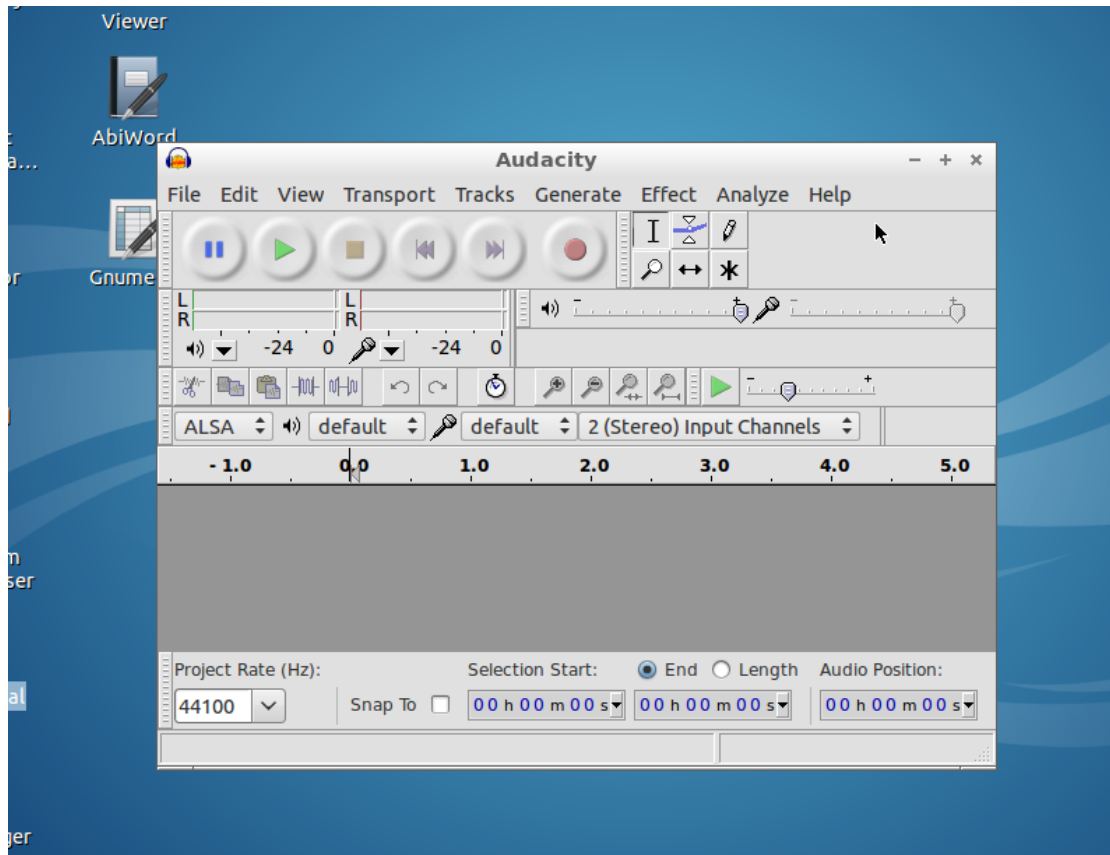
Viewer

AbiWord

t
a...

Gnume

or

m
ser

al

ger

Audacity

File Edit View Transport Tracks Generate Effect Analyze Help

L
R
L
R

-24 0 -24 0

ALSA default default 2 (Stereo) Input Channels

- 1.0 0.0 1.0 2.0 3.0 4.0 5.0

Project Rate (Hz):
44100
Snap To
Selection Start:
End
Length
00 h 00 m 00 s
00 h 00 m 00 s
Audio Position:
00 h 00 m 00 s